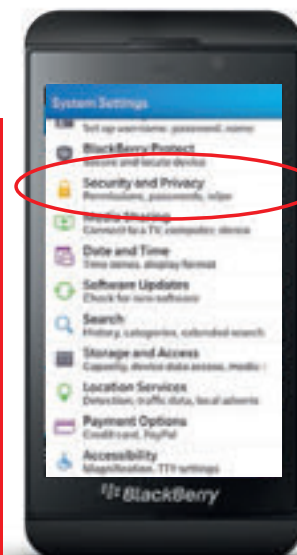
System Settings

Set up username, password, name

BlackBerry Protect
Secure and locate device

Security and Privacy
Permissions, passwords, wipe

Media Sharing
Connect to a TV, computer, device

Date and Time
Time zones, display format

Software Updates
Check for new software

Search
History, categories, extended search

Storage and Access
Capacity, device data access, media

Location Services
Detection, traffic data, local adverts

Payment Options
Credit card, PayPal

Accessibility
Magnification, TTY settings

BlackBerry